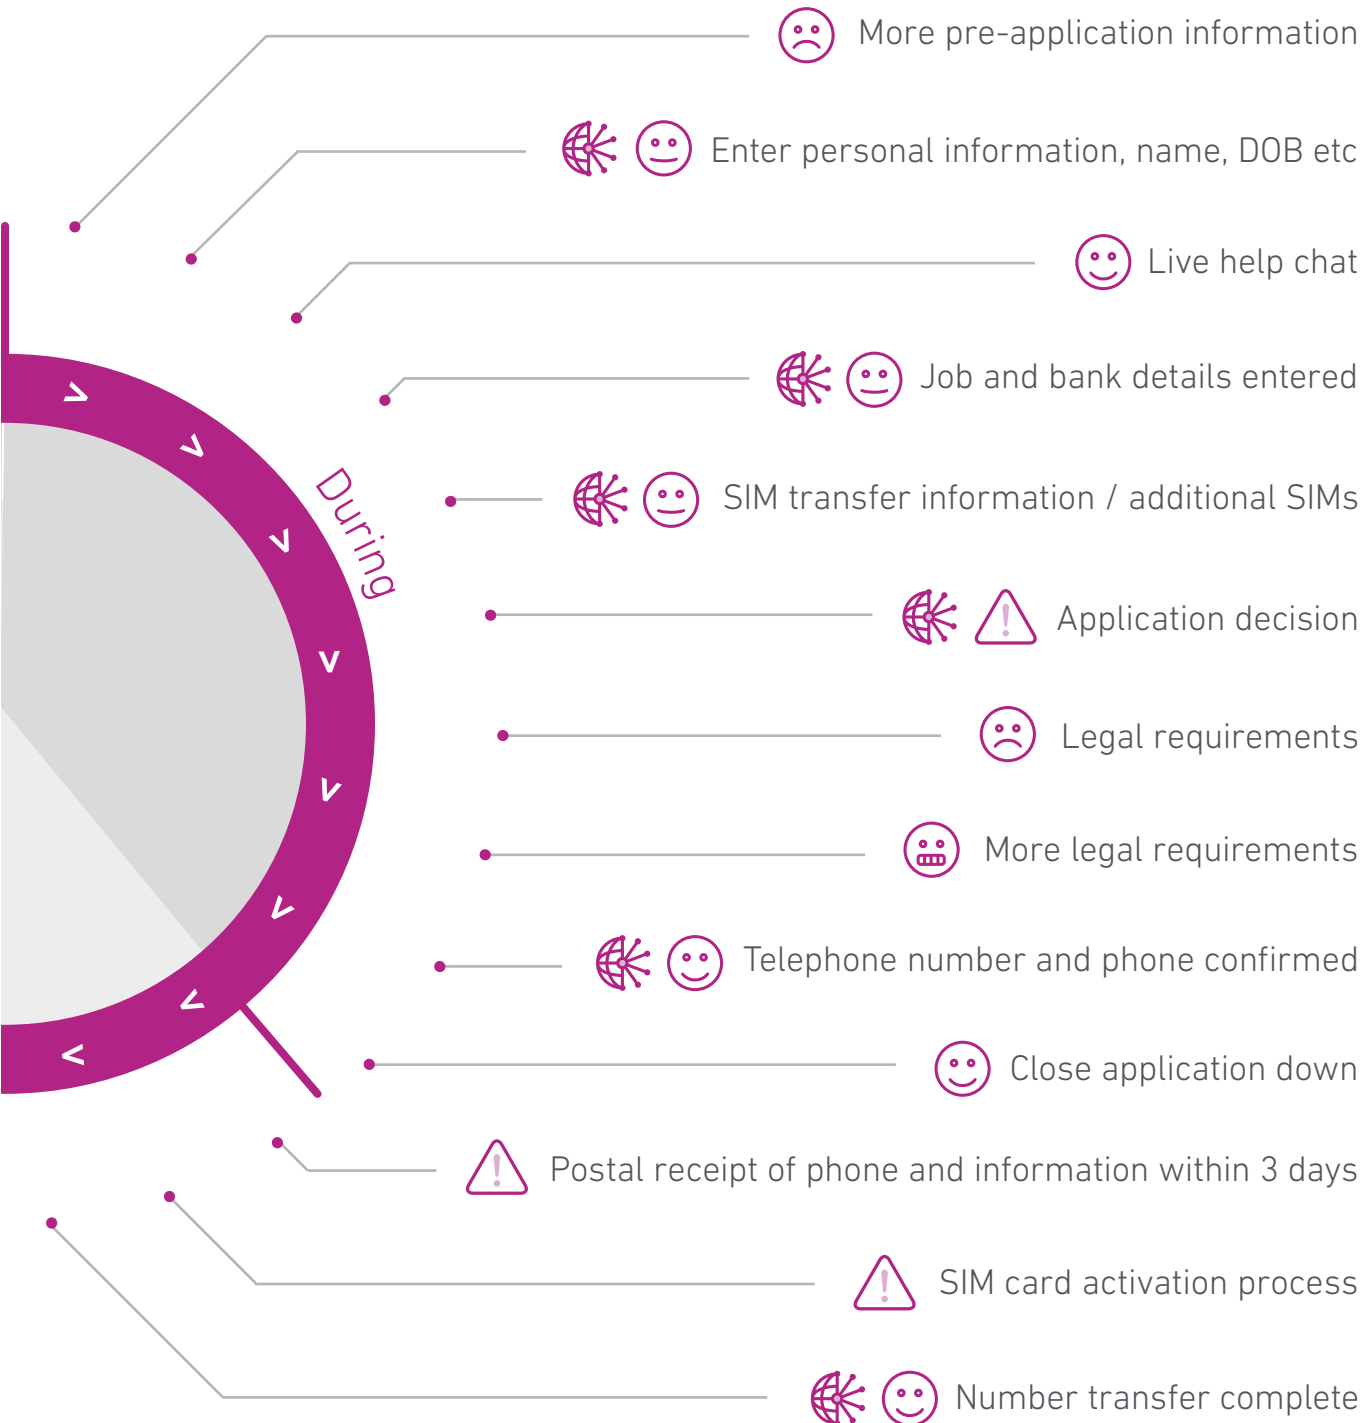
More pre-application information

Enter personal information, name, DOB etc

Live help chat

Job and bank details entered

During

SIM transfer information / additional SIMs

Application decision

Legal requirements

More legal requirements

Telephone number and phone confirmed

Close application down

Postal receipt of phone and information within 3 days

SIM card activation process

Number transfer complete